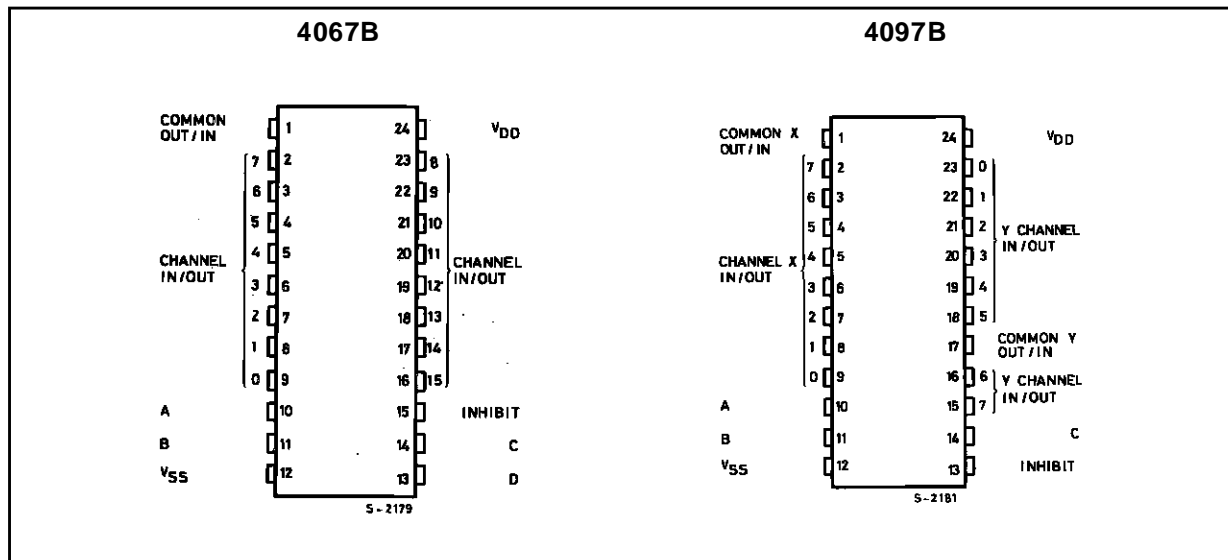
4067B

COMMON OUT / IN
1
24
$V_{DD}$
7
2
23
8
6
3
22
9
5
4
21
10
CHANNEL IN / OUT
4
5
20
11
CHANNEL IN / OUT
3
6
19
12
2
7
18
13
1
8
17
14
0
9
16
15
A
10
15
INHIBIT
B
11
14
C
$V_{SS}$
12
13
D
S - 2179

4097B

COMMON X OUT / IN
1
24
$V_{DD}$
7
2
23
0
6
3
22
1
5
4
21
2
Y CHANNEL IN / OUT
CHANNEL X IN / OUT
4
5
20
3
3
6
19
4
2
7
18
5
1
8
17
COMMON Y OUT / IN
0
9
16
6
Y CHANNEL IN / OUT
A
10
15
7
B
11
14
C
$V_{SS}$
12
13
INHIBIT
S - 2181